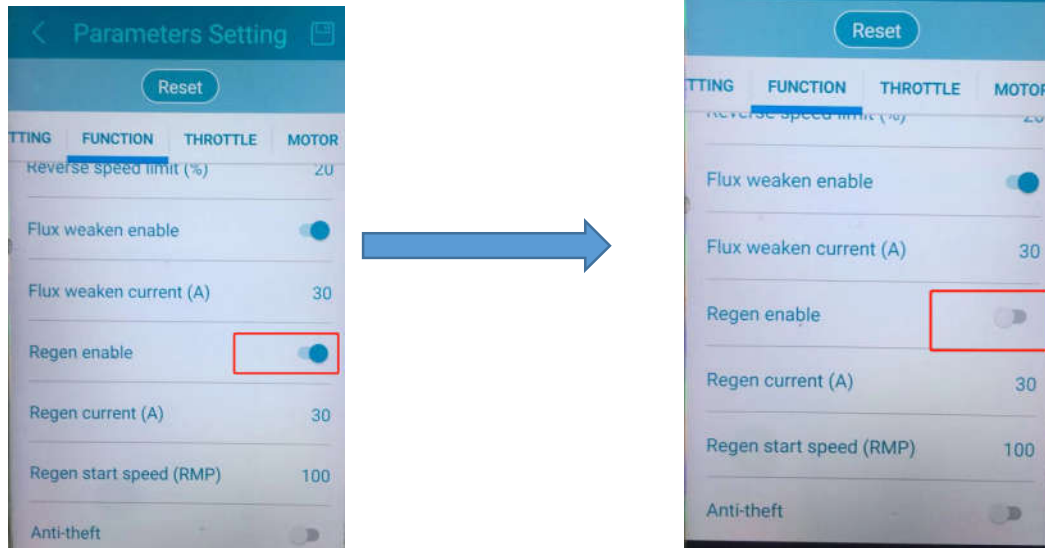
< Parameters Setting

Reset

TTING FUNCTION THROTTLE MOTOR

Reverse speed limit (%) 20

Flux weaken enable

Flux weaken current (A) 30

Regen enable

Regen current (A) 30

Regen start speed (RMP) 100

Anti-theft

Reset

TTING FUNCTION THROTTLE MOTOR

Reverse speed limit (%) 20

Flux weaken enable

Flux weaken current (A) 30

Regen enable

Regen current (A) 30

Regen start speed (RMP) 100

Anti-theft